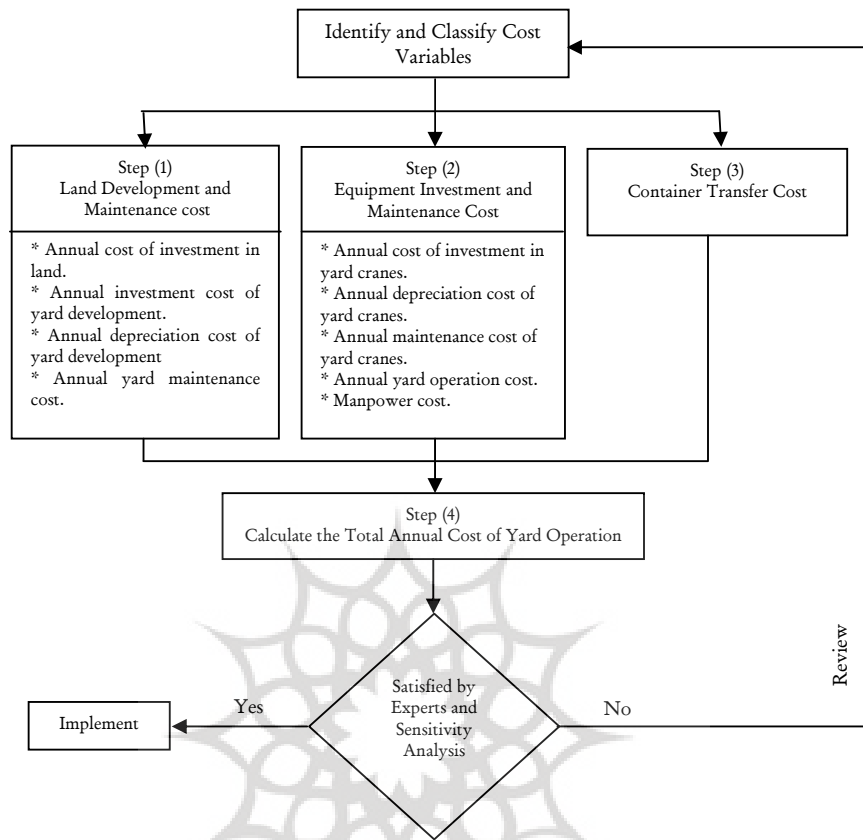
Identify and Classify Cost Variables

Step (1)
Land Development and Maintenance cost

* Annual cost of investment in land.
* Annual investment cost of yard development.
* Annual depreciation cost of yard development
* Annual yard maintenance cost.

Step (2)
Equipment Investment and Maintenance Cost

* Annual cost of investment in yard cranes.
* Annual depreciation cost of yard cranes.
* Annual maintenance cost of yard cranes.
* Annual yard operation cost.
* Manpower cost.

Step (3)
Container Transfer Cost

Step (4)
Calculate the Total Annual Cost of Yard Operation

Satisfied by Experts and Sensitivity Analysis

Yes

Implement

No

Review